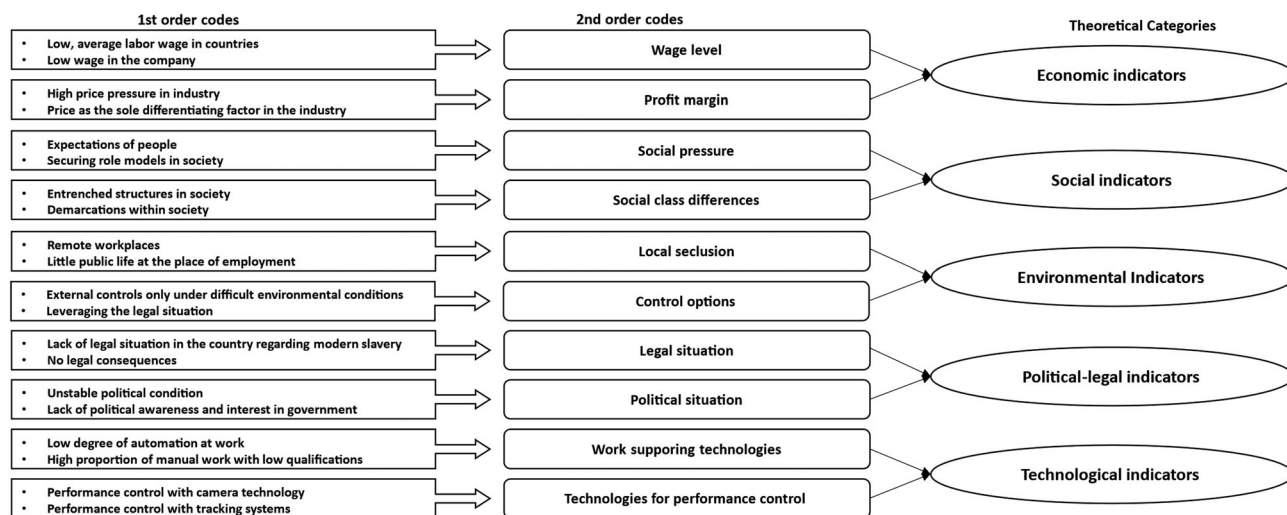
1st order codes

2nd order codes

Theoretical Categories

- Low, average labor wage in countries
- Low wage in the company

Wage level

- High price pressure in industry
- Price as the sole differentiating factor in the industry

Profit margin

Economic indicators

- Expectations of people
- Securing role models in society

Social pressure

- Entrenched structures in society
- Demarcations within society

Social class differences

Social indicators

- Remote workplaces
- Little public life at the place of employment

Local seclusion

- External controls only under difficult environmental conditions
- Leveraging the legal situation

Control options

Environmental Indicators

- Lack of legal situation in the country regarding modern slavery
- No legal consequences

Legal situation

- Unstable political condition
- Lack of political awareness and interest in government

Political situation

Political-legal indicators

- Low degree of automation at work
- High proportion of manual work with low qualifications

Work supporing technologies

- Performance control with camera technology
- Performance control with tracking systems

Technologies for performance control

Technological indicators